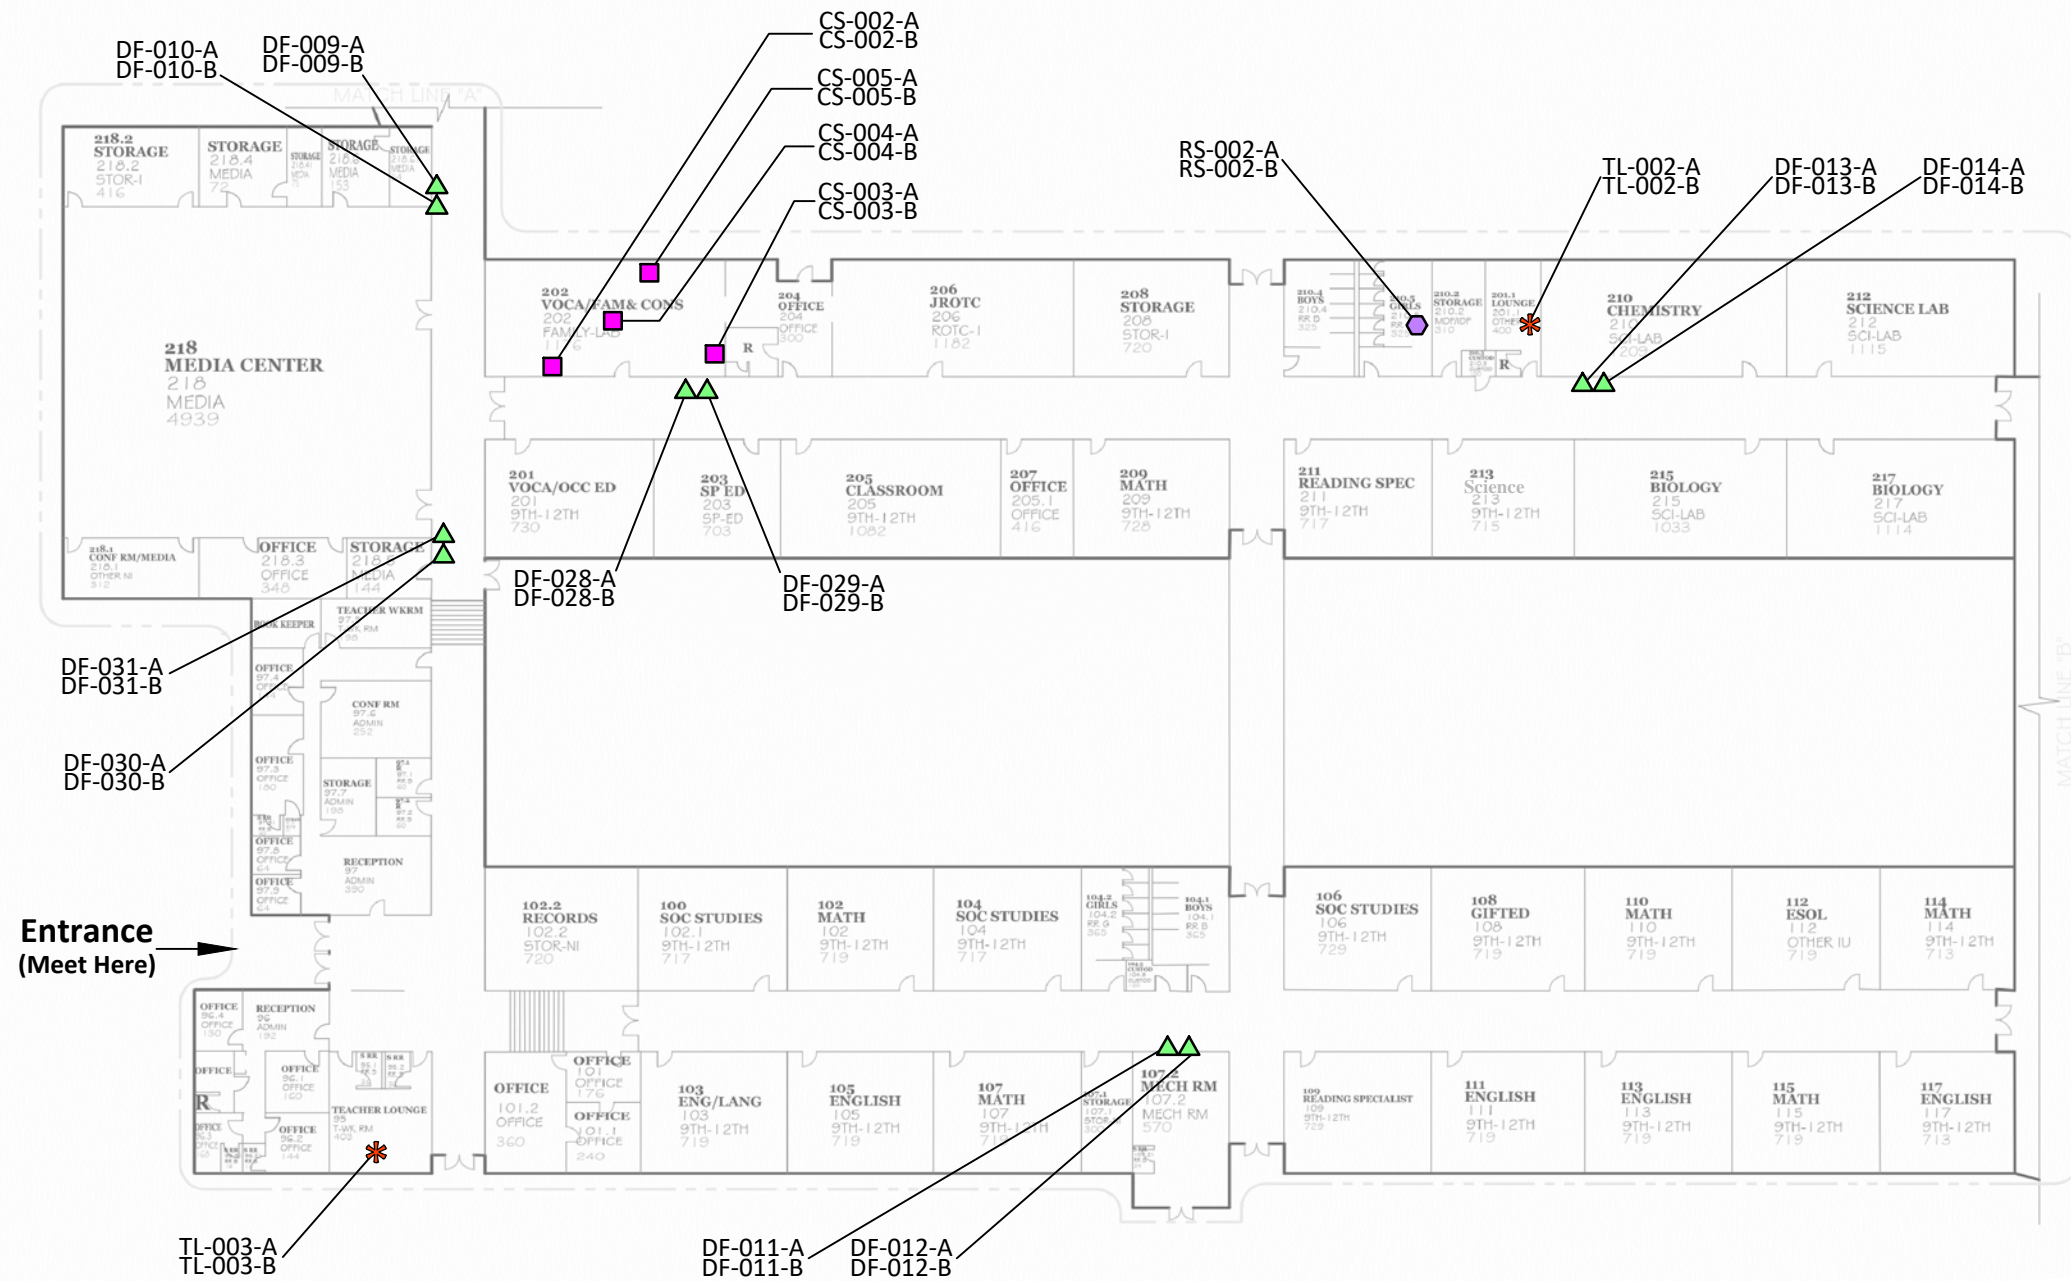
DF-010-A
DF-010-B

DF-009-A
DF-009-B

CS-002-A
CS-002-B

CS-005-A
CS-005-B

CS-004-A
CS-004-B

CS-003-A
CS-003-B

RS-002-A
RS-002-B

TL-002-A
TL-002-B

DF-013-A
DF-013-B

DF-014-A
DF-014-B

MATCH LINE "A"

218.2 STORAGE 218.2 STOR-I 416

STORAGE 218.4 MEDIA 72

STORAGE

STORAGE 218 MEDIA 153

STORAGE

218 MEDIA CENTER 218 MEDIA 4939

202 VOCA/FAM& CONS 202 FAMILY-LAB

204 OFFICE 204 OFFICE 300

R

206 JROTC 206 ROTC-I 1182

208 STORAGE 208 STOR-I 720

210.4 BOYS 210.4 RR B 325

GIRLS

210.2 STORAGE 210.2

201.1 LOUNGE

R

210 CHEMISTRY 210 SCI-LAB 209

212 SCIENCE LAB 212 SCI-LAB 1115

201 VOCA/OCC ED 201 9TH-12TH 730

203 SP ED 203 SP-ED 703

205 CLASSROOM 205 9TH-12TH 1082

207 OFFICE 205.1 OFFICE 416

209 MATH 209 9TH-12TH 728

211 READING SPEC 211 9TH-12TH 717

213 Science 213 9TH-12TH 715

215 BIOLOGY 215 SCI-LAB 1033

217 BIOLOGY 217 SCI-LAB 1114

218.1 CONF RM/MEDIA 218.1 OTHER NI 312

OFFICE 218.3 OFFICE 348

STORAGE 218 MEDIA 144

DF-028-A
DF-028-B

DF-029-A
DF-029-B

TEACHER WKRM

BOOK KEEPER

OFFICE

CONF RM 97.6 ADMIN 252

DF-031-A
DF-031-B

DF-030-A
DF-030-B

OFFICE 97.3 OFFICE 160

STORAGE 97.7 ADMIN 196

OFFICE

OFFICE

RECEPTION 97 ADMIN 390

MATCH LINE "B"

Entrance
(Meet Here)

102.2 RECORDS 102.2 STOR-NI 720

100 SOC STUDIES 102.1 9TH-12TH 717

102 MATH 102 9TH-12TH 719

104 SOC STUDIES 104 9TH-12TH 717

104.2 GIRLS

104.1 BOYS 104.1 RR B 365

106 SOC STUDIES 106 9TH-12TH 729

108 GIFTED 108 9TH-12TH 719

110 MATH 110 9TH-12TH 719

112 ESOL 112 OTHER IU 719

114 MATH 114 9TH-12TH 713

OFFICE 96.4 OFFICE 130

RECEPTION 96 ADMIN 192

OFFICE

OFFICE 96.1 OFFICE 160

R

TEACHER LOUNGE 95 T-WK RM 403

OFFICE 96.2 OFFICE 144

OFFICE 101.2 OFFICE 360

OFFICE 101 OFFICE 176

OFFICE 101.1 OFFICE 240

103 ENG/LANG 103 9TH-12TH 719

105 ENGLISH 105 9TH-12TH 719

107 MATH 107 9TH-12TH 719

STORAGE

107.2 MECH RM 107.2 MECH RM 570

109 READING SPECIALIST 109 9TH-12TH 729

111 ENGLISH 111 9TH-12TH 719

113 ENGLISH 113 9TH-12TH 719

115 MATH 115 9TH-12TH 719

117 ENGLISH 117 9TH-12TH 713

TL-003-A
TL-003-B

DF-011-A
DF-011-B

DF-012-A
DF-012-B